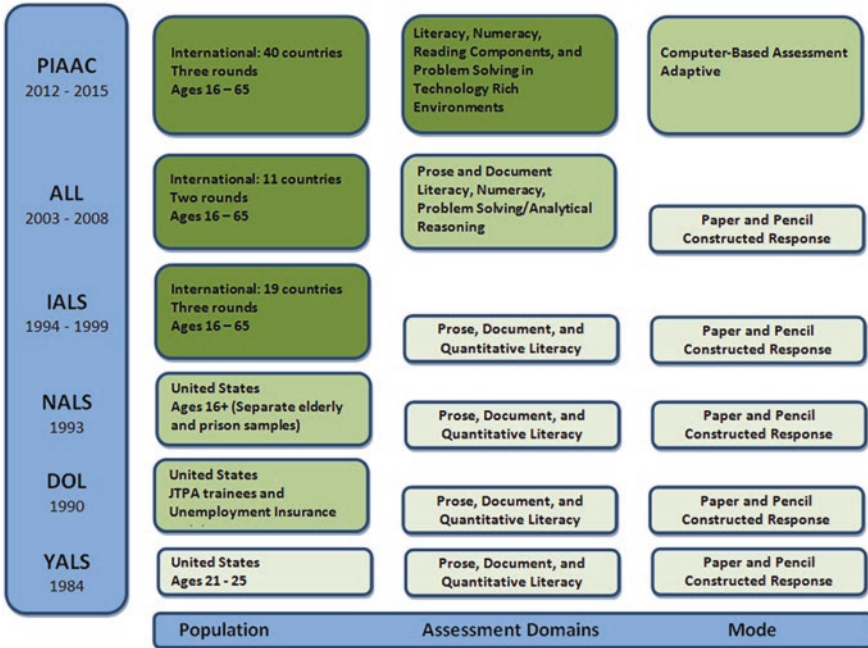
PIAAC
2012 - 2015

International: 40 countries
Three rounds
Ages 16 – 65

Literacy, Numeracy, Reading Components, and Problem Solving in Technology Rich Environments

Computer-Based Assessment
Adaptive

ALL
2003 - 2008

International: 11 countries
Two rounds
Ages 16 – 65

Prose and Document Literacy, Numeracy, Problem Solving/Analytical Reasoning

Paper and Pencil
Constructed Response

IALS
1994 - 1999

International: 19 countries
Three rounds
Ages 16 – 65

Prose, Document, and Quantitative Literacy

Paper and Pencil
Constructed Response

NALS
1993

United States
Ages 16+ (Separate elderly and prison samples)

Prose, Document, and Quantitative Literacy

Paper and Pencil
Constructed Response

DOL
1990

United States
JTPA trainees and Unemployment Insurance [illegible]

Prose, Document, and Quantitative Literacy

Paper and Pencil
Constructed Response

YALS
1984

United States
Ages 21 - 25

Prose, Document, and Quantitative Literacy

Paper and Pencil
Constructed Response

Population | Assessment Domains | Mode